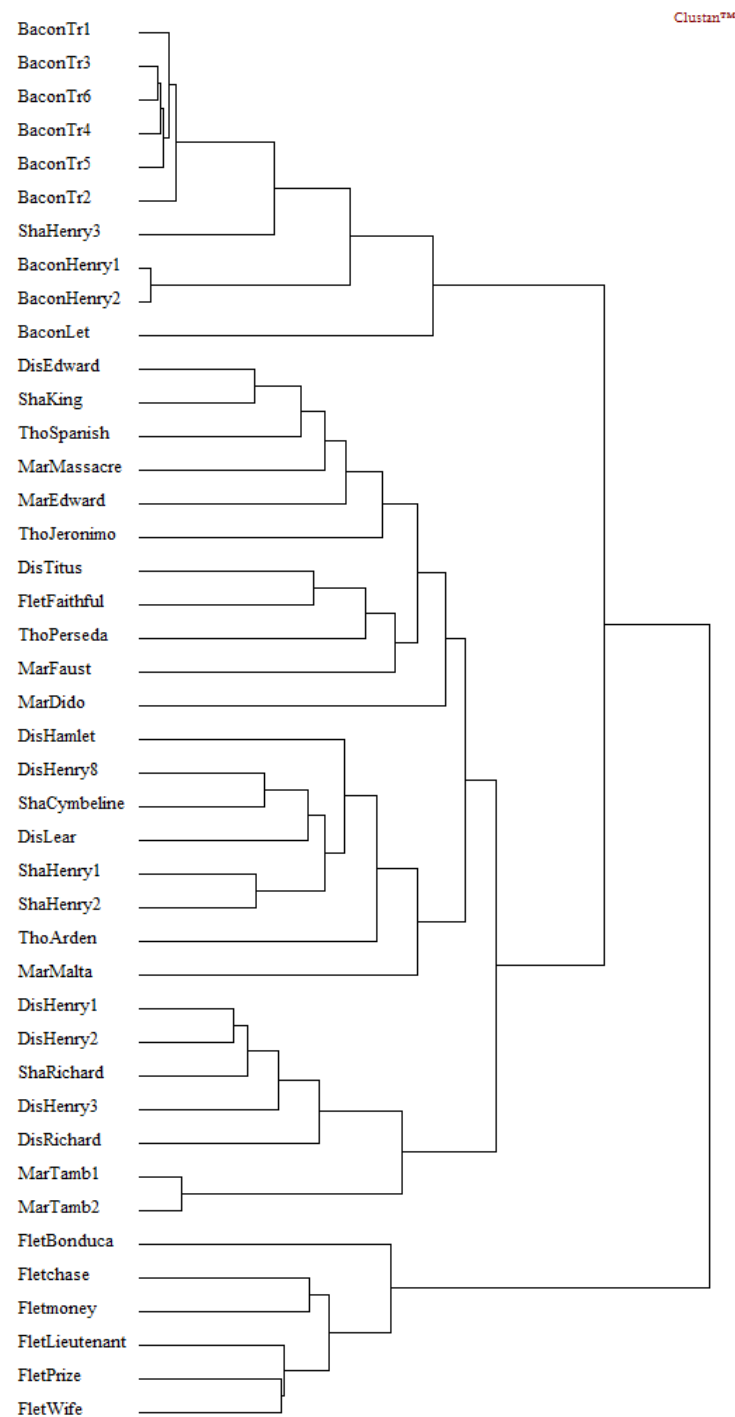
Clustan™

BaconTr1
BaconTr3
BaconTr6
BaconTr4
BaconTr5
BaconTr2
ShaHenry3
BaconHenry1
BaconHenry2
BaconLet
DisEdward
ShaKing
ThoSpanish
MarMassacre
MarEdward
ThoJeronimo
DisTitus
FletFaithful
ThoPerseda
MarFaust
MarDido
DisHamlet
DisHenry8
ShaCymbeline
DisLear
ShaHenry1
ShaHenry2
ThoArden
MarMalta
DisHenry1
DisHenry2
ShaRichard
DisHenry3
DisRichard
MarTamb1
MarTamb2
FletBonduca
Fletchase
Fletmoney
FletLieutenant
FletPrize
FletWife